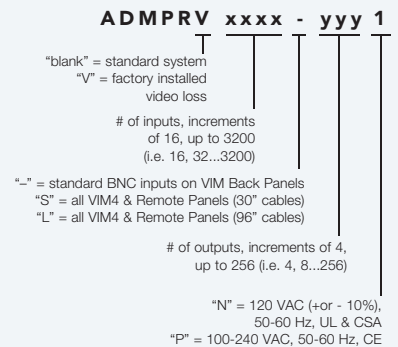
ADMPRV xxxx - yyy 1

"blank" = standard system
"V" = factory installed video loss

# of inputs, increments of 16, up to 3200 (i.e. 16, 32...3200)

"–" = standard BNC inputs on VIM Back Panels
"S" = all VIM4 & Remote Panels (30" cables)
"L" = all VIM4 & Remote Panels (96" cables)

# of outputs, increments of 4, up to 256 (i.e. 4, 8...256)

"N" = 120 VAC (+or - 10%), 50-60 Hz, UL & CSA
"P" = 100-240 VAC, 50-60 Hz, CE